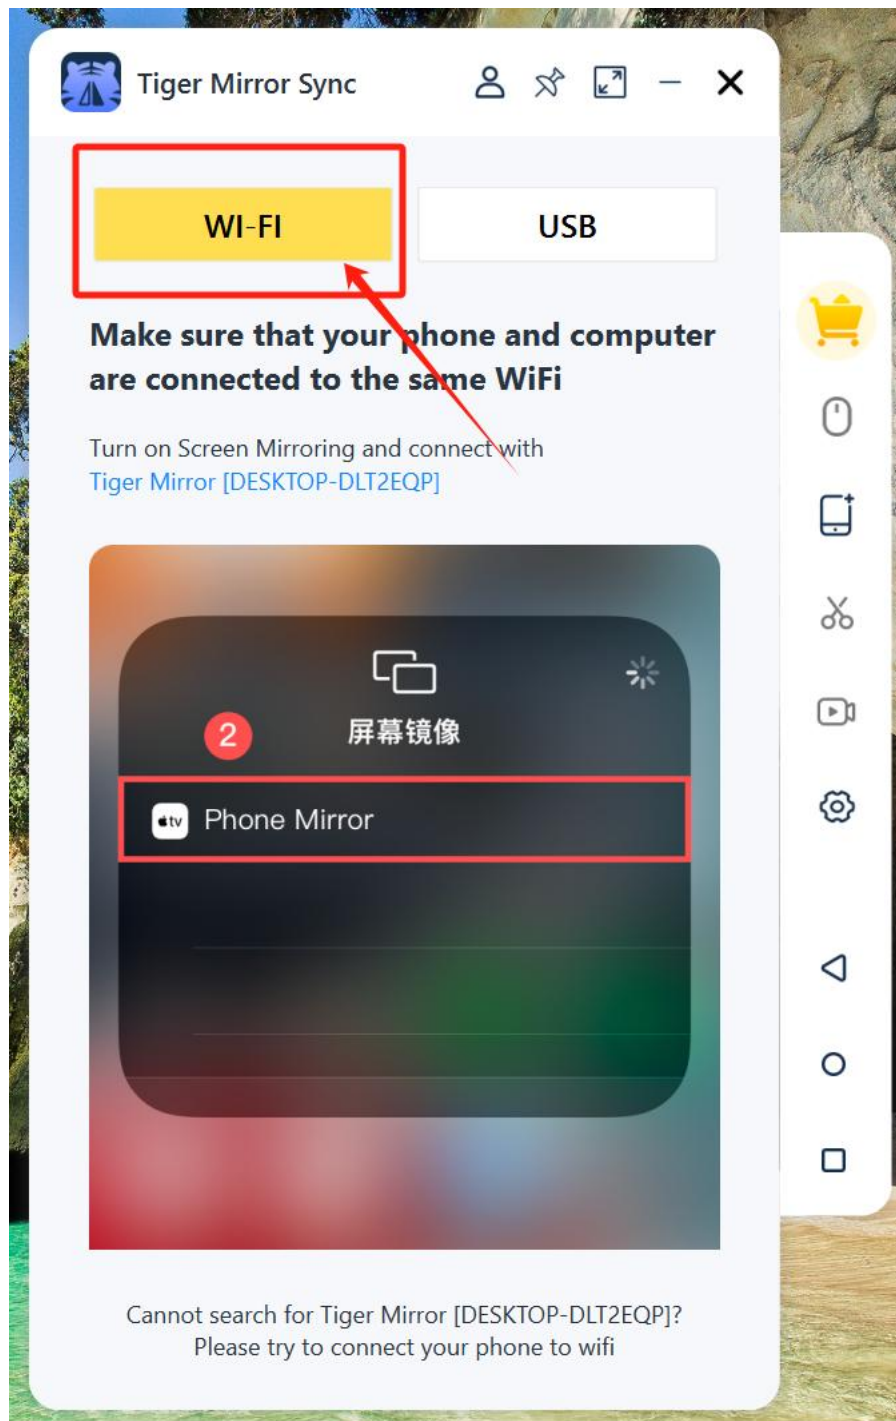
Tiger Mirror Sync

WI-FI

USB

Make sure that your phone and computer are connected to the same WiFi

Turn on Screen Mirroring and connect with Tiger Mirror [DESKTOP-DLT2EQP]

屏幕镜像

2

tv Phone Mirror

Cannot search for Tiger Mirror [DESKTOP-DLT2EQP]? Please try to connect your phone to wifi